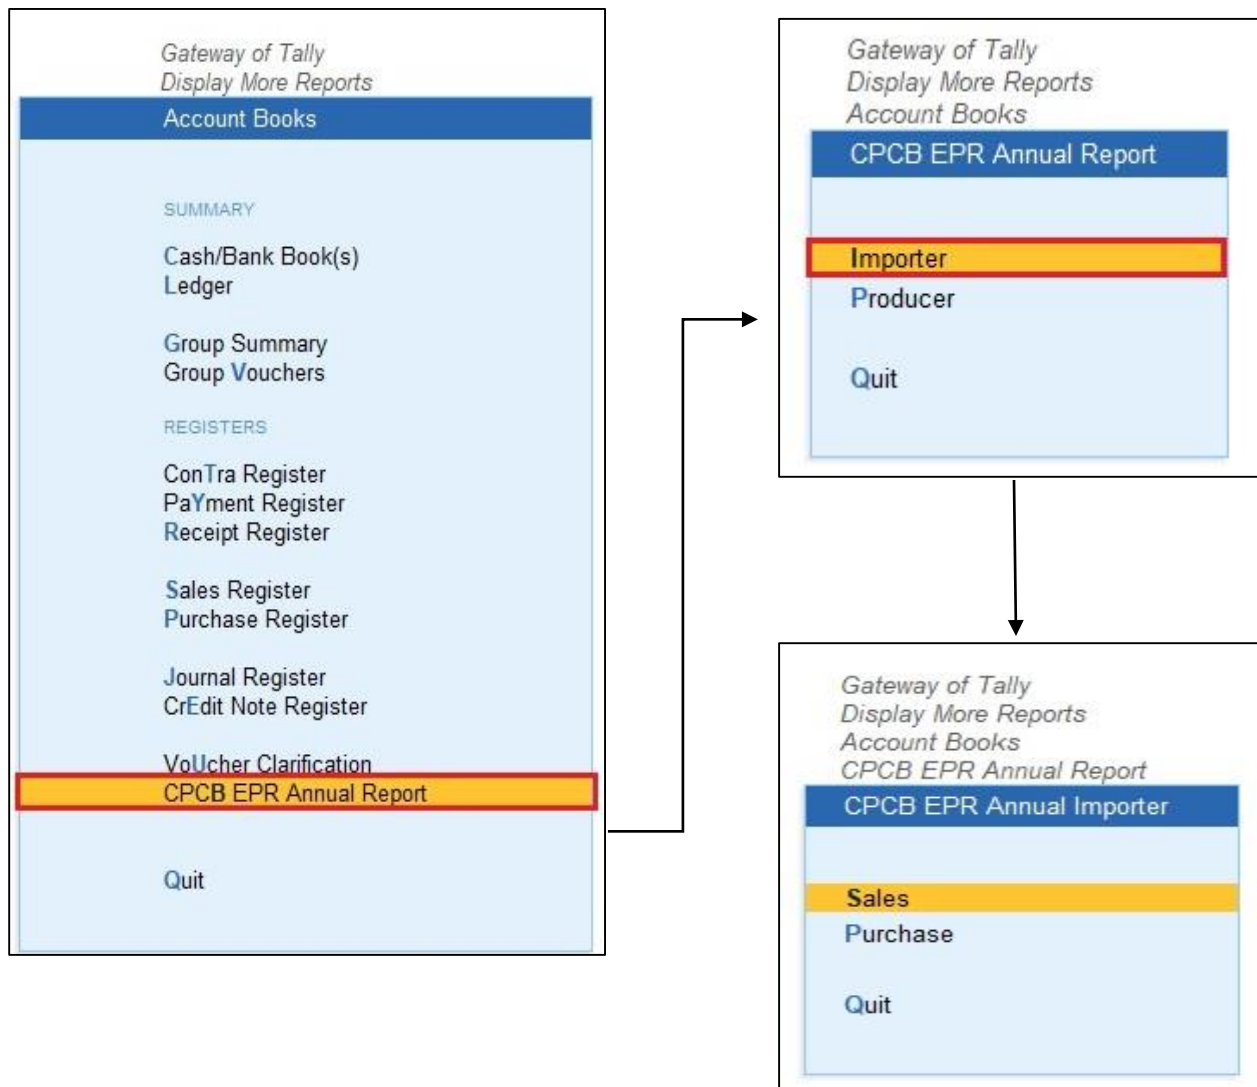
Gateway of Tally
Display More Reports

Account Books

SUMMARY

Cash/Bank Book(s)
Ledger

Group Summary
Group Vouchers

REGISTERS

ConTra Register
PaYment Register
Receipt Register

Sales Register
Purchase Register

Journal Register
CrEdit Note Register

VoUcher Clarification
CPCB EPR Annual Report

Quit

Gateway of Tally
Display More Reports
Account Books

CPCB EPR Annual Report

Importer
Producer

Quit

Gateway of Tally
Display More Reports
Account Books
CPCB EPR Annual Report

CPCB EPR Annual Importer

Sales
Purchase

Quit